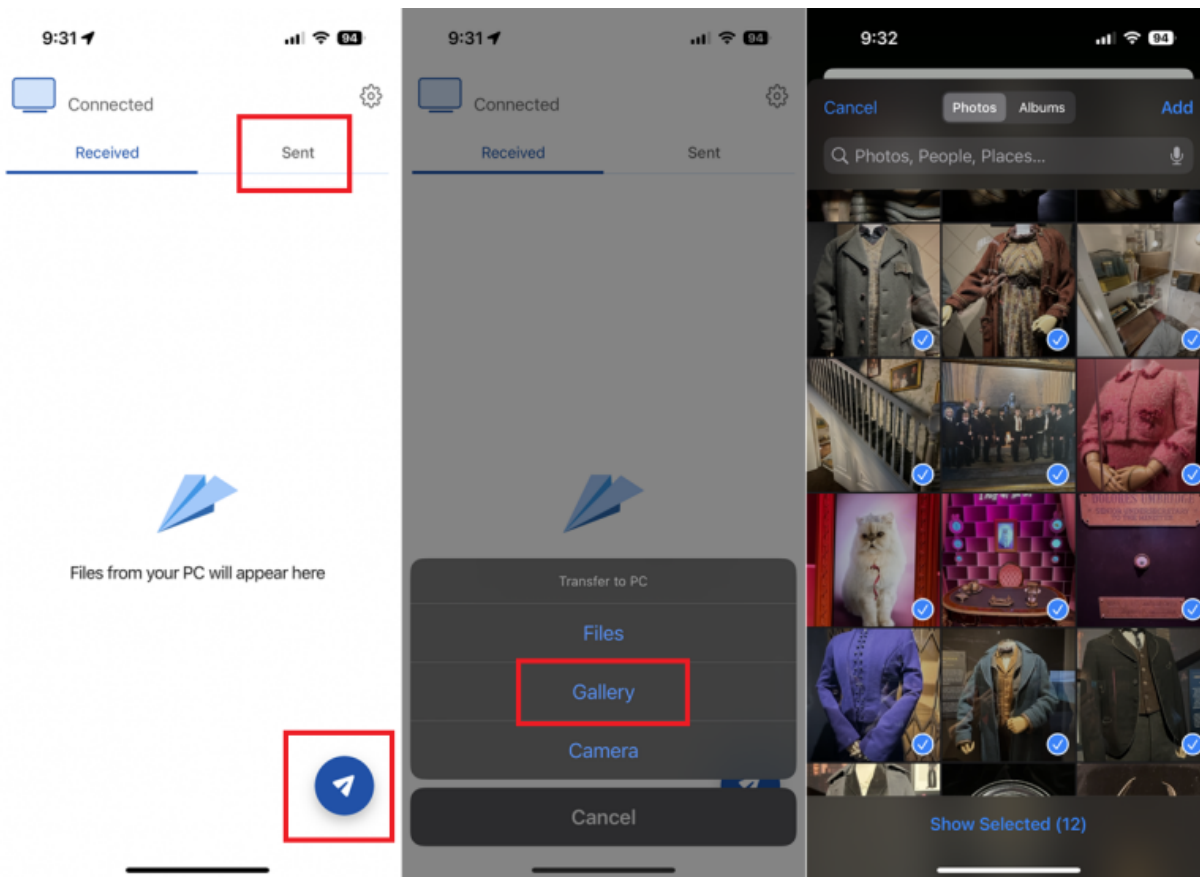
9:31

94

Connected

Received

Sent

Files from your PC will appear here

9:31

94

Connected

Received

Sent

Transfer to PC

Files

Gallery

Camera

Cancel

9:32

94

Cancel

Photos

Albums

Add

Photos, People, Places...

Show Selected (12)